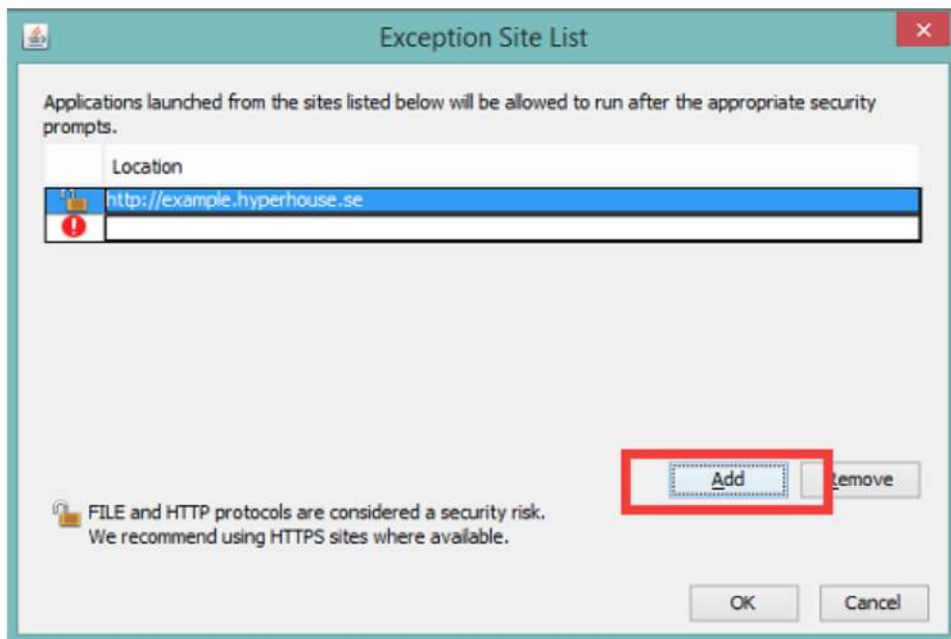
Exception Site List

Applications launched from the sites listed below will be allowed to run after the appropriate security prompts.

| | Location |
|---|---|
| | http://example.hyperhouse.se |
| | |

Add

Remove

FILE and HTTP protocols are considered a security risk. We recommend using HTTPS sites where available.

OK

Cancel